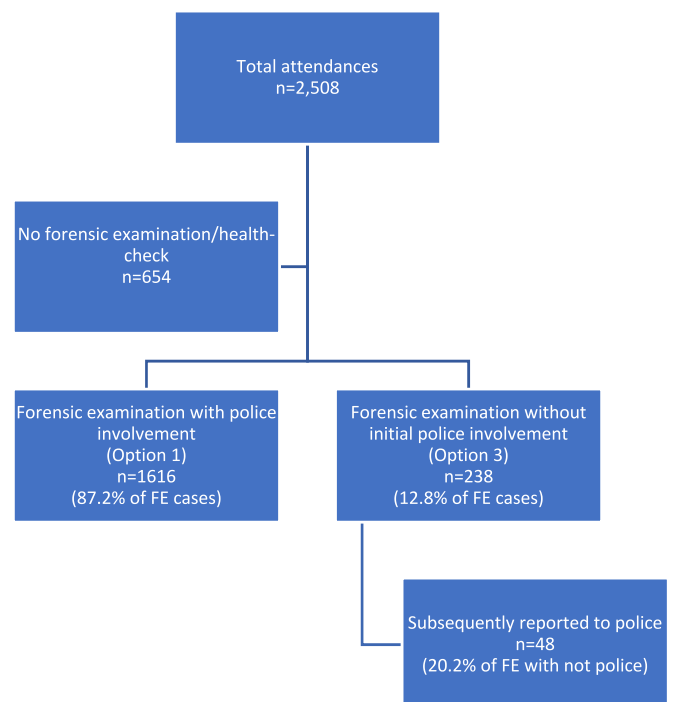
Total attendances
n=2,508

No forensic examination/health-check
n=654

Forensic examination with police involvement
(Option 1)
n=1616
(87.2% of FE cases)

Forensic examination without initial police involvement
(Option 3)
n=238
(12.8% of FE cases)

Subsequently reported to police
n=48
(20.2% of FE with not police)